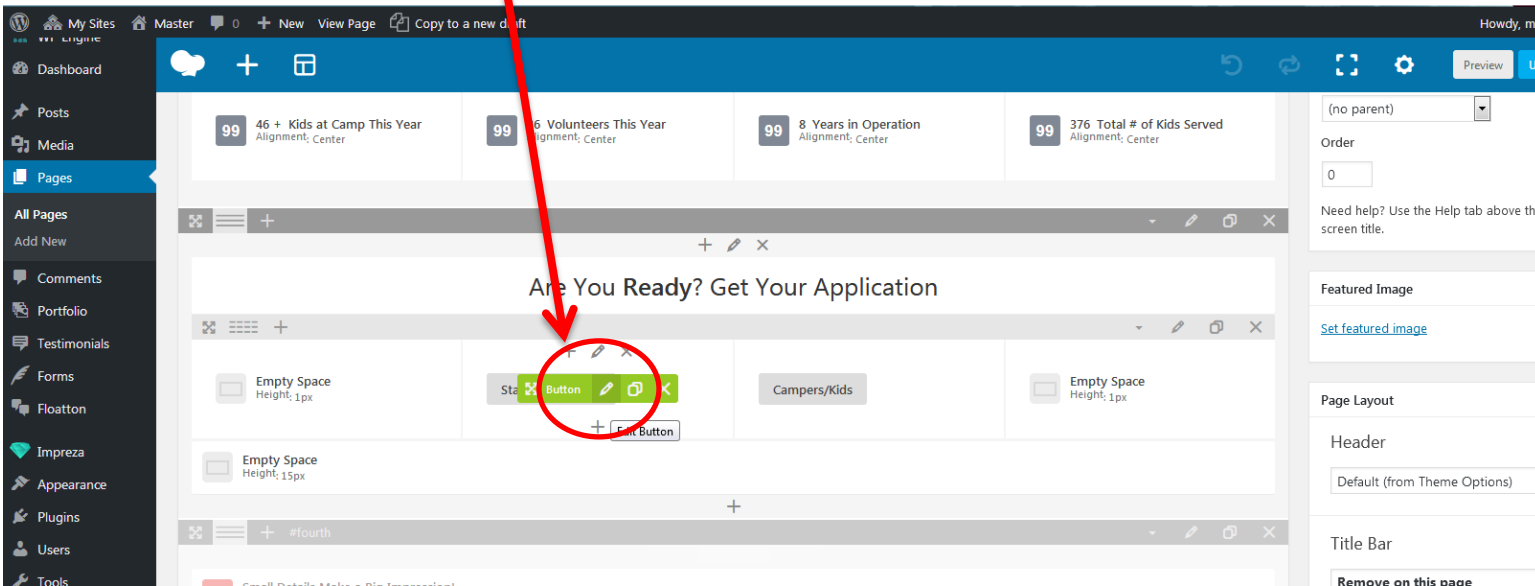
My Sites Master 0 + New View Page Copy to a new draft Howdy, m

WP Engine
Dashboard
Posts
Media
Pages
All Pages
Add New
Comments
Portfolio
Testimonials
Forms
Floatton
Impreza
Appearance
Plugins
Users
Tools

Preview

99 46 + Kids at Camp This Year Alignment: Center
99 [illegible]6 Volunteers This Year Alignment: Center
99 8 Years in Operation Alignment: Center
99 376 Total # of Kids Served Alignment: Center

Are You Ready? Get Your Application

Empty Space Height: 1px
Sta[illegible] Button
Edit Button
Campers/Kids
Empty Space Height: 1px

Empty Space Height: 15px

#fourth

Small Details Make a Big Impression!

(no parent)
Order
0
Need help? Use the Help tab above th screen title.

Featured Image
Set featured image

Page Layout
Header
Default (from Theme Options)
Title Bar
Remove on this page